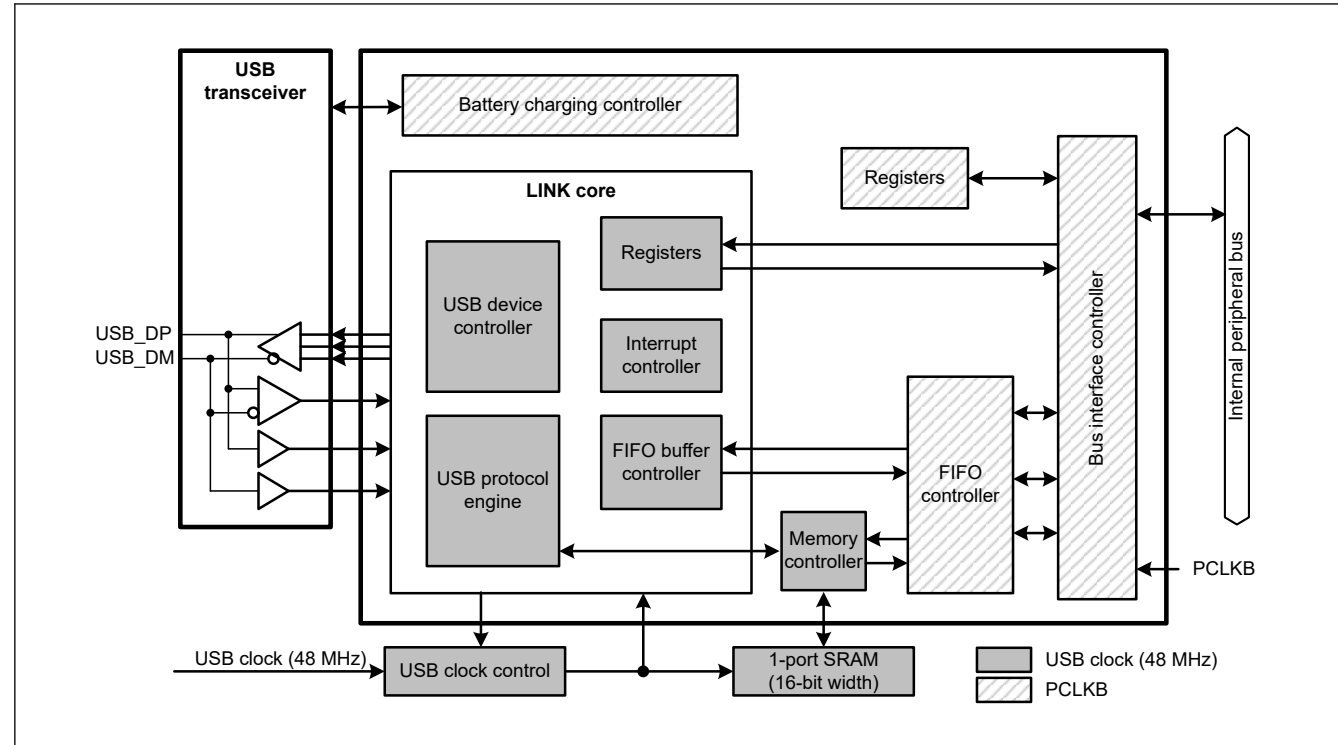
USB transceiver

Battery charging controller

Registers

LINK core

Registers

USB device controller

Interrupt controller

USB_DP
USB_DM

FIFO buffer controller

USB protocol engine

FIFO controller

Bus interface controller

Internal peripheral bus

Memory controller

PCLKB

USB clock (48 MHz)

USB clock control

1-port SRAM (16-bit width)

USB clock (48 MHz)
PCLKB